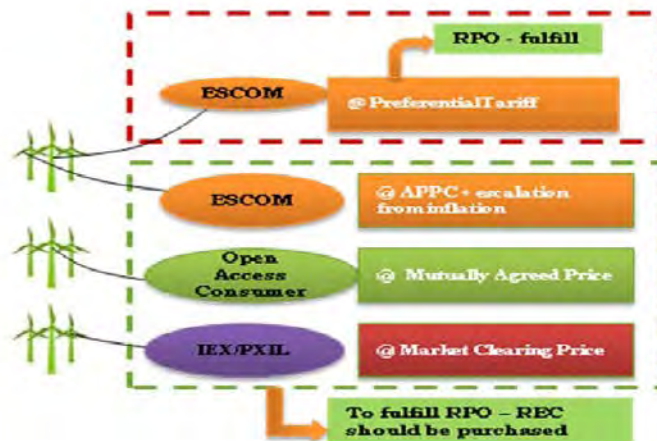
RPO - fulfill

ESCOM

@ PreferentialTariff

ESCOM

@ APPC + escalation from inflation

Open Access Consumer

@ Mutually Agreed Price

IEX/PXIL

@ Market Clearing Price

To fulfill RPO – REC should be purchased